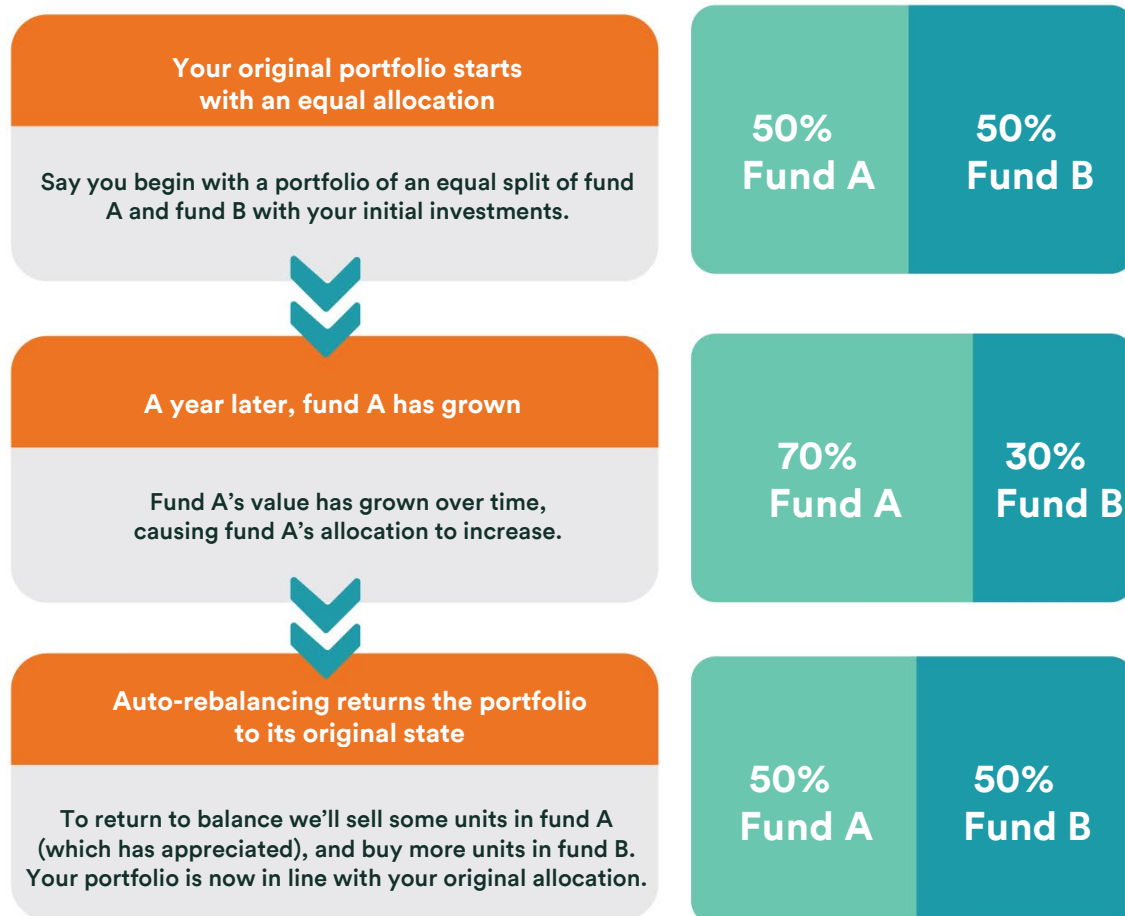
Your original portfolio starts with an equal allocation

Say you begin with a portfolio of an equal split of fund A and fund B with your initial investments.

50% Fund A

50% Fund B

A year later, fund A has grown

Fund A’s value has grown over time, causing fund A’s allocation to increase.

70% Fund A

30% Fund B

Auto-rebalancing returns the portfolio to its original state

To return to balance we’ll sell some units in fund A (which has appreciated), and buy more units in fund B. Your portfolio is now in line with your original allocation.

50% Fund A

50% Fund B